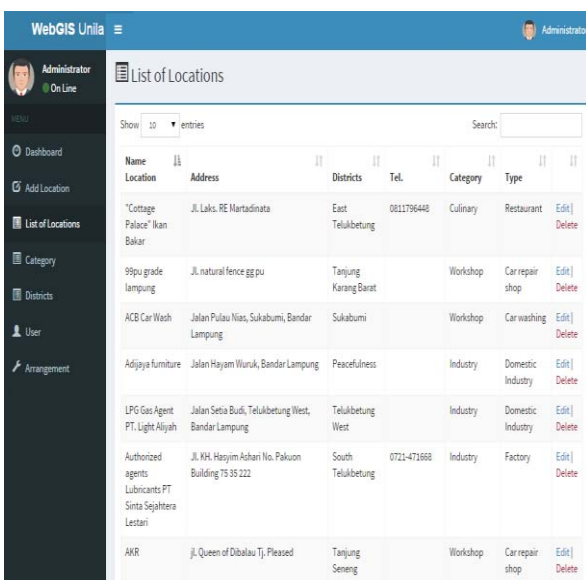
WebGIS Unila ≡

Administrator

Administrator
On Line

MENU

Dashboard

Add Location

List of Locations

Category

Districts

User

Arrangement

List of Locations

Show 10 entries

Search:

| Name Location | Address | Districts | Tel. | Category | Type | |
|---|---|---|---|---|---|---|
| "Cottage Palace" Ikan Bakar | Jl. Laks. RE Martadinata | East Telukbetung | 0811796448 | Culinary | Restaurant | Edit \| Delete |
| 99pu grade lampung | Jl. natural fence gg pu | Tanjung Karang Barat | | Workshop | Car repair shop | Edit \| Delete |
| ACB Car Wash | Jalan Pulau Nias, Sukabumi, Bandar Lampung | Sukabumi | | Workshop | Car washing | Edit \| Delete |
| Adijaya furniture | Jalan Hayam Wuruk, Bandar Lampung | Peacefulness | | Industry | Domestic Industry | Edit \| Delete |
| LPG Gas Agent PT. Light Aliyah | Jalan Setia Budi, Telukbetung West, Bandar Lampung | Telukbetung West | | Industry | Domestic Industry | Edit \| Delete |
| Authorized agents Lubricants PT Sinta Sejahtera Lestari | Jl. KH. Hasyim Ashari No. Pakuon Building 75 35 222 | South Telukbetung | 0721-471668 | Industry | Factory | Edit \| Delete |
| AKR | jl. Queen of Dibalau Tj. Pleased | Tanjung Seneng | | Workshop | Car repair shop | Edit \| Delete |